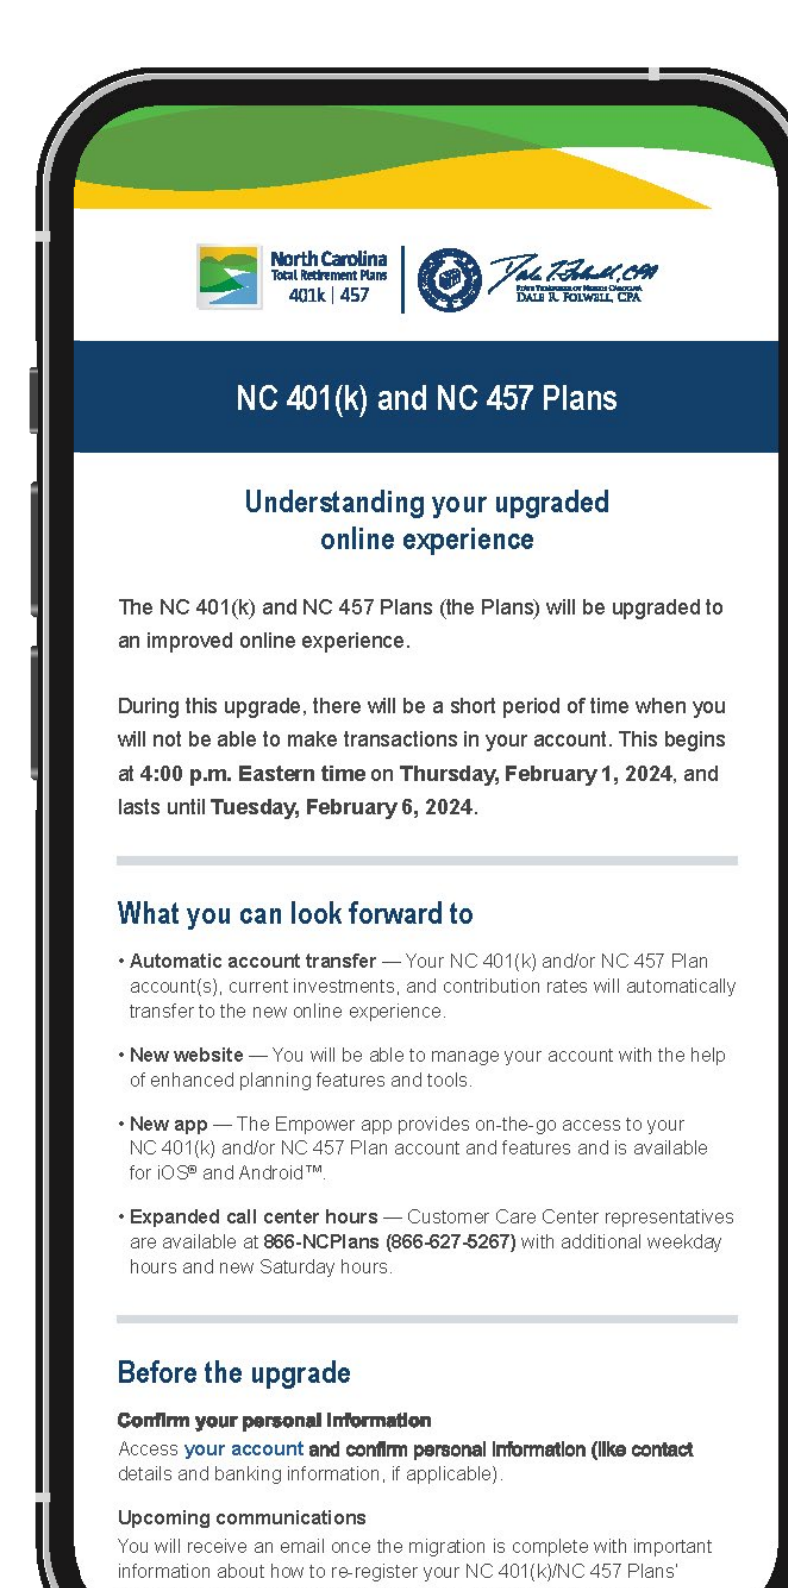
North Carolina
Total Retirement Plans
401k | 457

Dale R. Folwell, CPA
State Treasurer of North Carolina
Dale R. Folwell, CPA

NC 401(k) and NC 457 Plans

Understanding your upgraded online experience

The NC 401(k) and NC 457 Plans (the Plans) will be upgraded to an improved online experience.

During this upgrade, there will be a short period of time when you will not be able to make transactions in your account. This begins at 4:00 p.m. Eastern time on Thursday, February 1, 2024, and lasts until Tuesday, February 6, 2024.

What you can look forward to

• Automatic account transfer — Your NC 401(k) and/or NC 457 Plan account(s), current investments, and contribution rates will automatically transfer to the new online experience.

• New website — You will be able to manage your account with the help of enhanced planning features and tools.

• New app — The Empower app provides on-the-go access to your NC 401(k) and/or NC 457 Plan account and features and is available for iOS® and Android™.

• Expanded call center hours — Customer Care Center representatives are available at 866-NCPlans (866-627-5267) with additional weekday hours and new Saturday hours.

Before the upgrade

Confirm your personal information
Access your account and confirm personal information (like contact details and banking information, if applicable).

Upcoming communications
You will receive an email once the migration is complete with important information about how to re-register your NC 401(k)/NC 457 Plans'